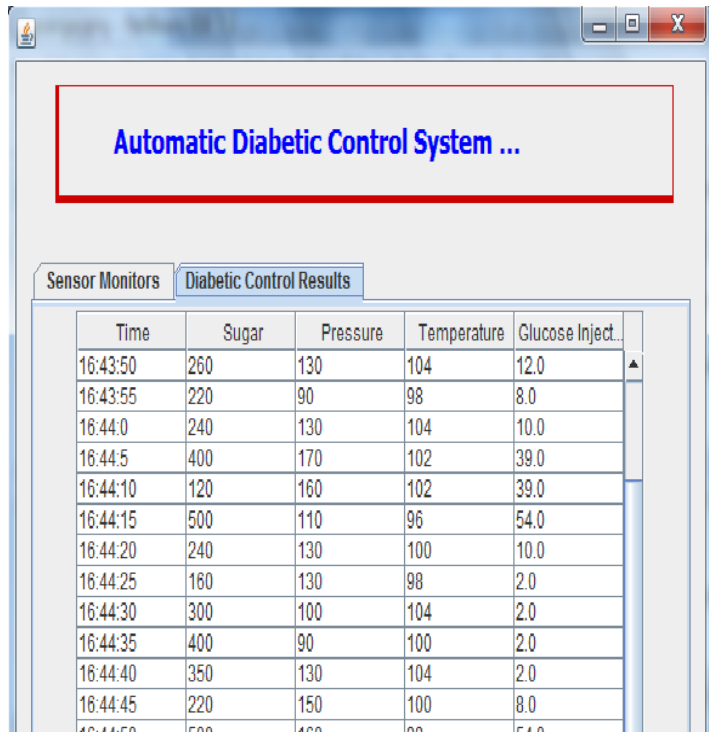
Automatic Diabetic Control System ...

Sensor Monitors | Diabetic Control Results

| Time | Sugar | Pressure | Temperature | Glucose Inject... |
|---|---|---|---|---|
| 16:43:50 | 260 | 130 | 104 | 12.0 |
| 16:43:55 | 220 | 90 | 98 | 8.0 |
| 16:44:0 | 240 | 130 | 104 | 10.0 |
| 16:44:5 | 400 | 170 | 102 | 39.0 |
| 16:44:10 | 120 | 160 | 102 | 39.0 |
| 16:44:15 | 500 | 110 | 96 | 54.0 |
| 16:44:20 | 240 | 130 | 100 | 10.0 |
| 16:44:25 | 160 | 130 | 98 | 2.0 |
| 16:44:30 | 300 | 100 | 104 | 2.0 |
| 16:44:35 | 400 | 90 | 100 | 2.0 |
| 16:44:40 | 350 | 130 | 104 | 2.0 |
| 16:44:45 | 220 | 150 | 100 | 8.0 |
| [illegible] | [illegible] | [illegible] | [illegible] | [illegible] |